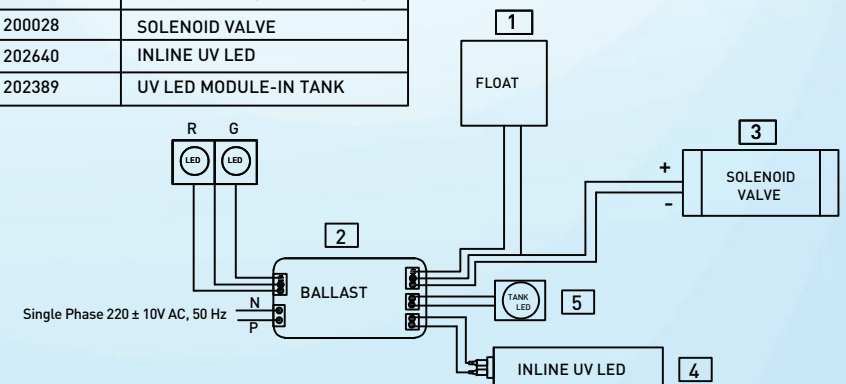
| 200028 | SOLENOID VALVE |
|---|---|
| 202640 | INLINE UV LED |
| 202389 | UV LED MODULE-IN TANK |

1
FLOAT

R G
LED LED

3
+
SOLENOID VALVE
-

2
BALLAST

N
Single Phase 220 ± 10V AC, 50 Hz
P

TANK LED
5

INLINE UV LED
4